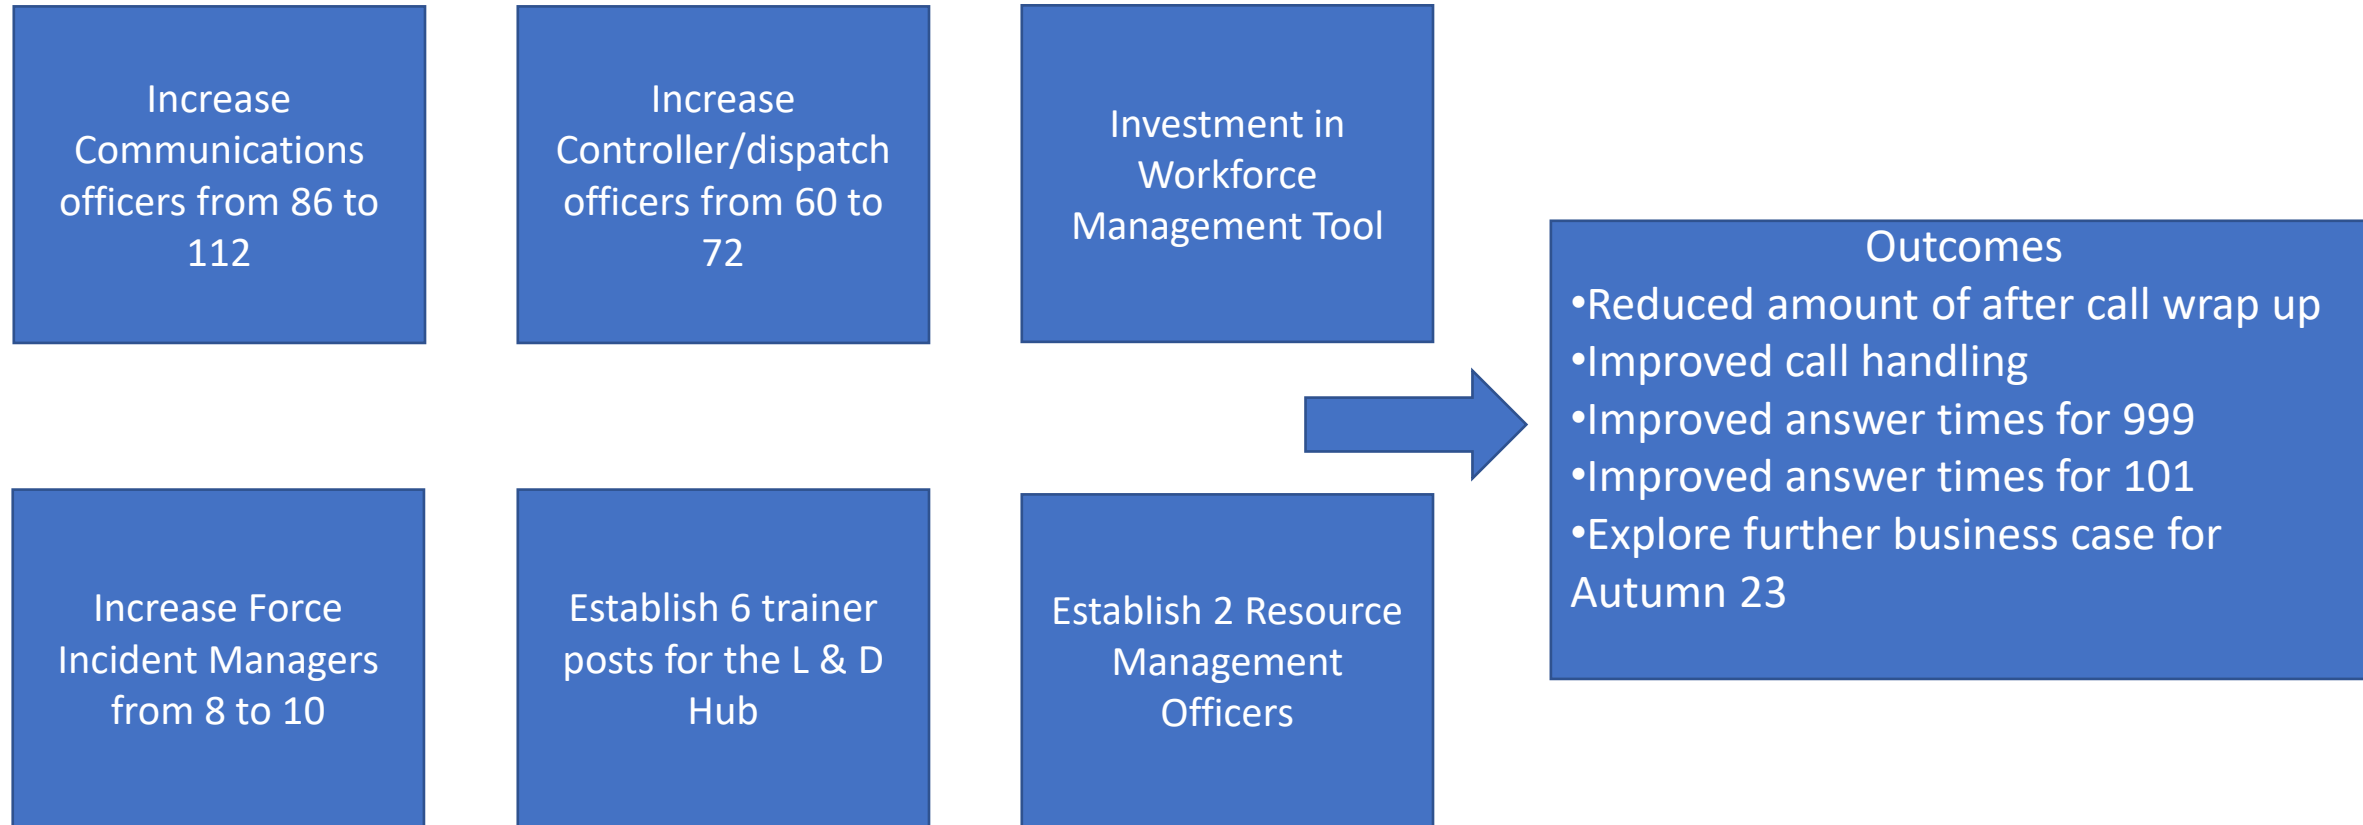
Increase Communications officers from 86 to 112

Increase Controller/dispatch officers from 60 to 72

Investment in Workforce Management Tool

Increase Force Incident Managers from 8 to 10

Establish 6 trainer posts for the L & D Hub

Establish 2 Resource Management Officers

Outcomes
•Reduced amount of after call wrap up
•Improved call handling
•Improved answer times for 999
•Improved answer times for 101
•Explore further business case for Autumn 23